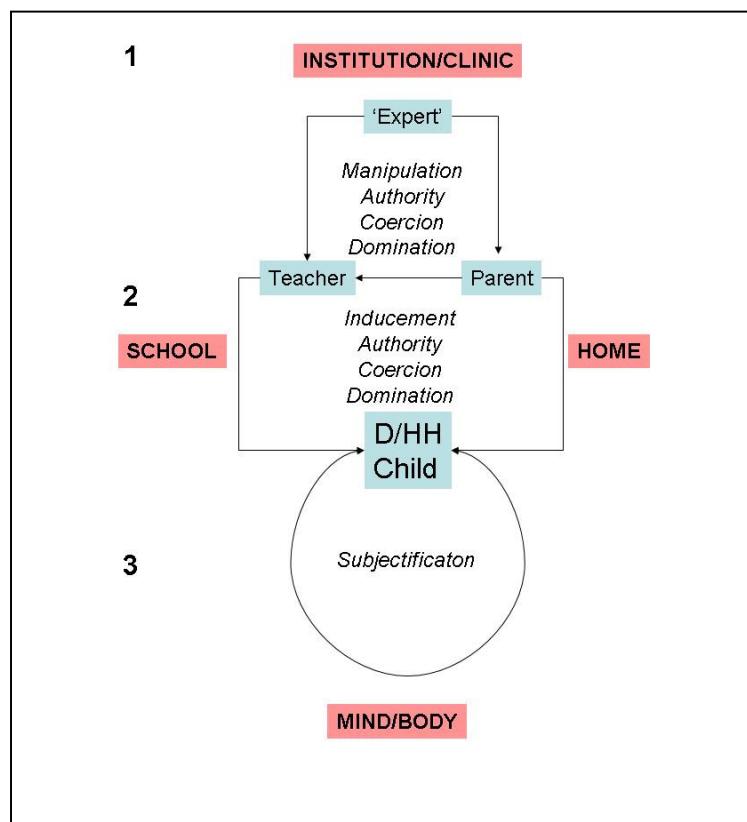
1

INSTITUTION/CLINIC

'Expert'

*Manipulation*
*Authority*
*Coercion*
*Domination*

2

Teacher

Parent

SCHOOL

*Inducement*
*Authority*
*Coercion*
*Domination*

HOME

D/HH
Child

3

*Subjectificaton*

MIND/BODY